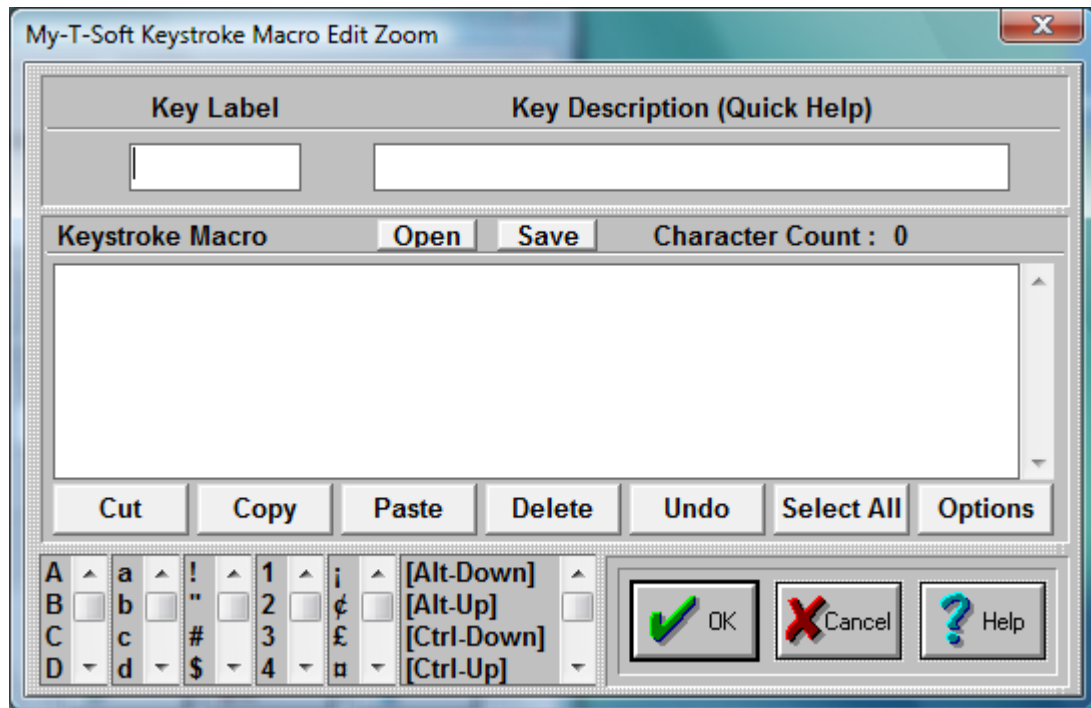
My-T-Soft Keystroke Macro Edit Zoom

Key Label

Key Description (Quick Help)

Keystroke Macro Open Save Character Count : 0

Cut Copy Paste Delete Undo Select All Options

A
B
C
D

a
b
c
d

!
"
#
$

1
2
3
4

¡
¢
£
¤

[Alt-Down]
[Alt-Up]
[Ctrl-Down]
[Ctrl-Up]

OK Cancel Help